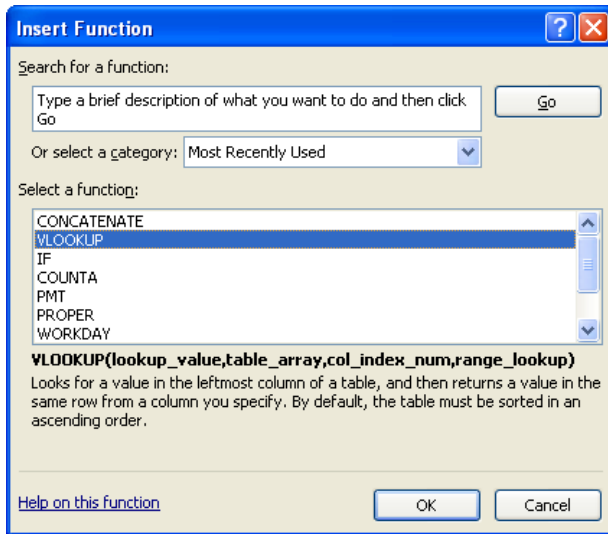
Insert Function

Search for a function:

Type a brief description of what you want to do and then click Go

Go

Or select a category: Most Recently Used

Select a function:

CONCATENATE
VLOOKUP
IF
COUNTA
PMT
PROPER
WORKDAY

VLOOKUP(lookup_value,table_array,col_index_num,range_lookup)

Looks for a value in the leftmost column of a table, and then returns a value in the same row from a column you specify. By default, the table must be sorted in an ascending order.

Help on this function

OK

Cancel